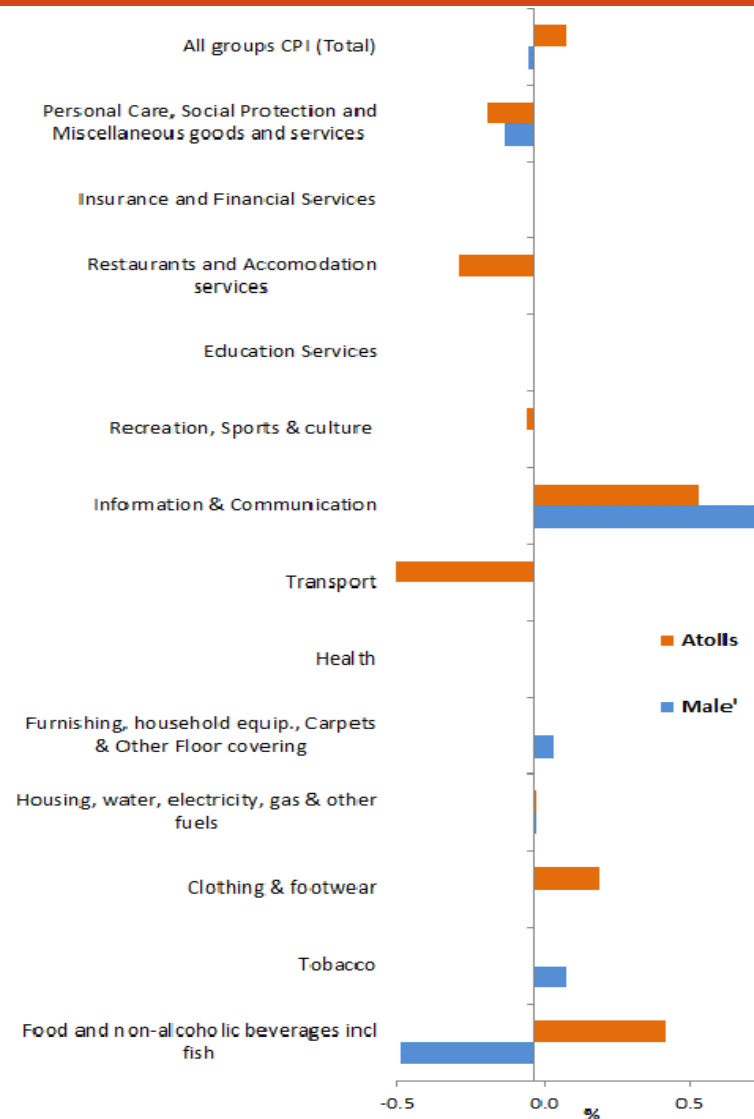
All groups CPI (Total)

Personal Care, Social Protection and Miscellaneous goods and services

Insurance and Financial Services

Restaurants and Accomodation services

Education Services

Recreation, Sports & culture

Information & Communication

Transport

Health

Furnishing, household equip., Carpets & Other Floor covering

Housing, water, electricity, gas & other fuels

Clothing & footwear

Tobacco

Food and non-alcoholic beverages incl fish

Atolls

Male'

-0.5
0.0
0.5
%